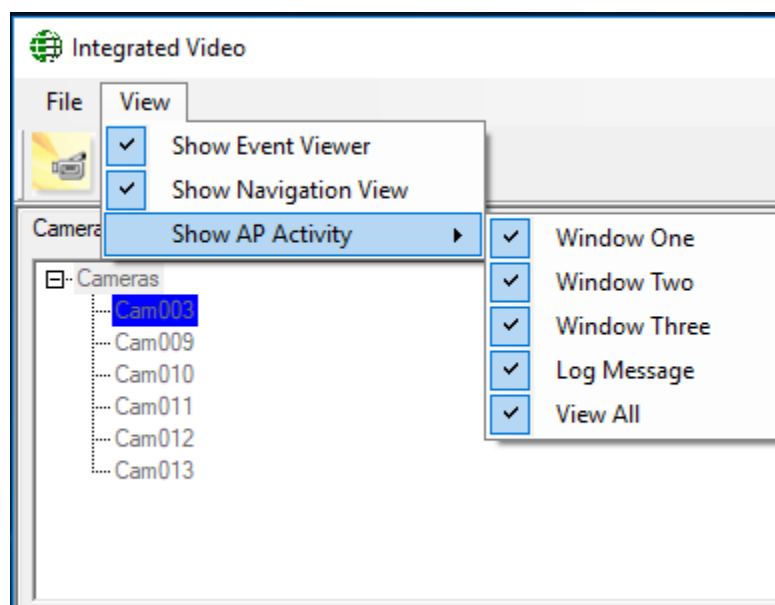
Integrated Video

File View

Show Event Viewer
Show Navigation View
Show AP Activity

Window One
Window Two
Window Three
Log Message
View All

Camera

Cameras
Cam003
Cam009
Cam010
Cam011
Cam012
Cam013